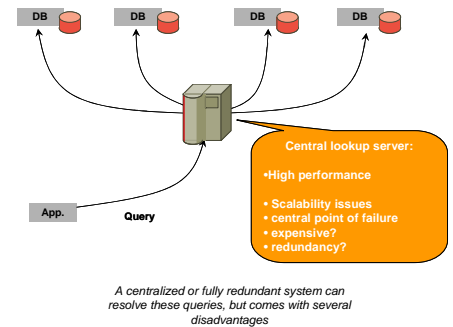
DB

DB

DB

DB

App.

Query

Central lookup server:

•High performance

• Scalability issues
• central point of failure
• expensive?
• redundancy?

A centralized or fully redundant system can resolve these queries, but comes with several disadvantages